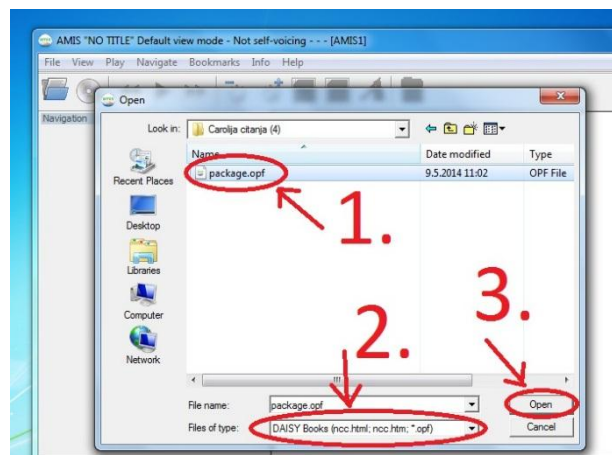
AMIS "NO TITLE" Default view mode - Not self-voicing - - - [AMIS1]

File View Play Navigate Bookmarks Info Help

Navigation

Open

Look in: Carolija citanja (4)

Recent Places

Desktop

Libraries

Computer

Network

| Name | Date modified | Type |
|---|---|---|
| package.opf | 9.5.2014 11:02 | OPF File |

1.

2.

3.

File name: package.opf

Files of type: DAISY Books (ncc.html; ncc.htm; *.opf)

Open

Cancel